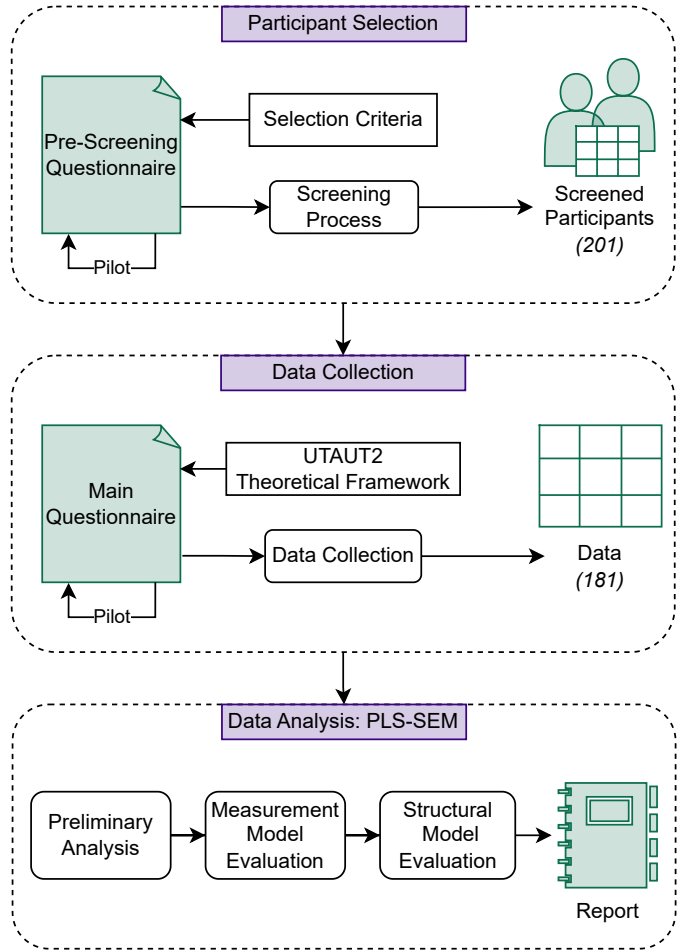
Participant Selection

Pre-Screening Questionnaire

Selection Criteria

Screening Process

Screened Participants
(201)

Pilot

Data Collection

Main Questionnaire

UTAUT2
Theoretical Framework

Data Collection

Data
(181)

Pilot

Data Analysis: PLS-SEM

Preliminary Analysis

Measurement Model Evaluation

Structural Model Evaluation

Report